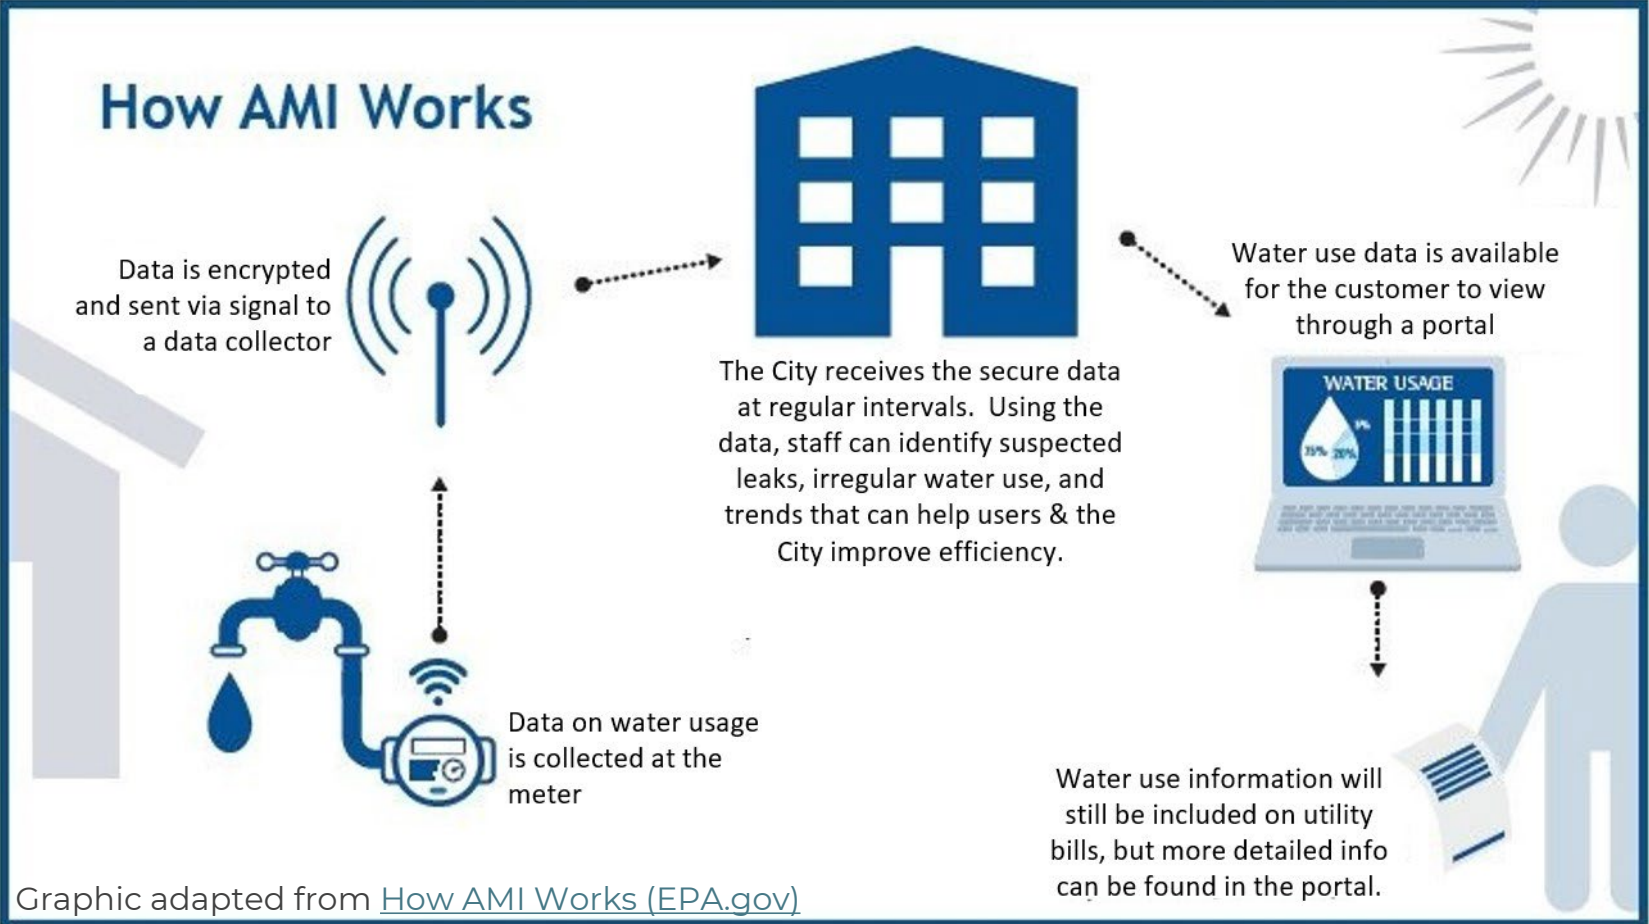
How AMI Works

Data is encrypted and sent via signal to a data collector

The City receives the secure data at regular intervals. Using the data, staff can identify suspected leaks, irregular water use, and trends that can help users & the City improve efficiency.

Water use data is available for the customer to view through a portal

WATER USAGE

75% 20% 5%

Data on water usage is collected at the meter

Water use information will still be included on utility bills, but more detailed info can be found in the portal.

Graphic adapted from How AMI Works (EPA.gov)